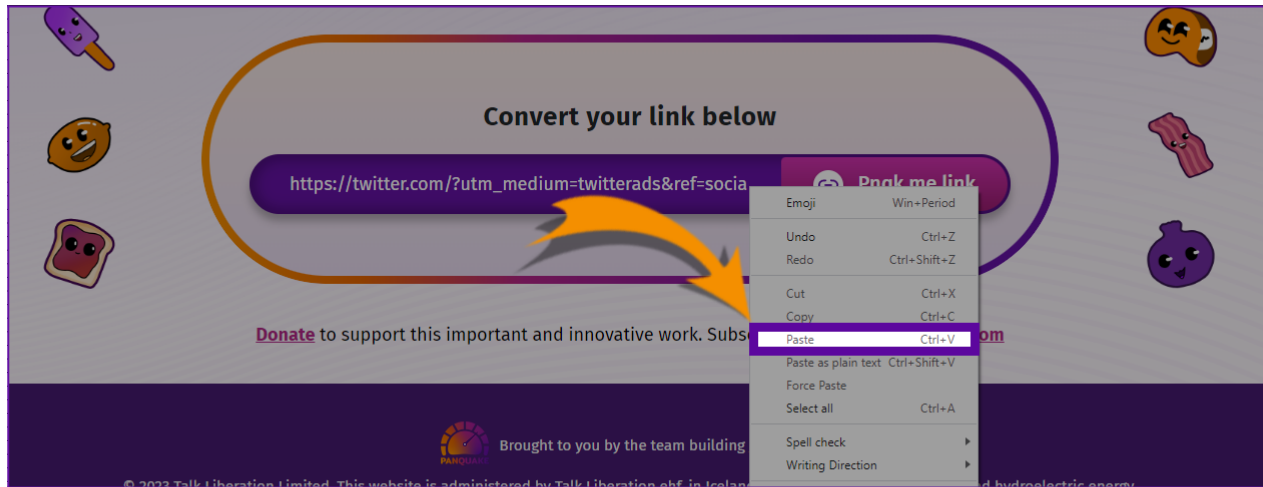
Convert your link below

https://twitter.com/?utm_medium=twitterads&ref=socia

Pngk me link

Emoji Win+Period

Undo Ctrl+Z

Redo Ctrl+Shift+Z

Cut Ctrl+X

Copy Ctrl+C

Paste Ctrl+V

Paste as plain text Ctrl+Shift+V

Force Paste

Select all Ctrl+A

Spell check

Writing Direction

Donate to support this important and innovative work. Subs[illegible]om

PANQUAKE

Brought to you by the team building

© 2023 Talk Liberation Limited. This website is administered by Talk Liberation ehf. in Icelan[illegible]d hydroelectric energy